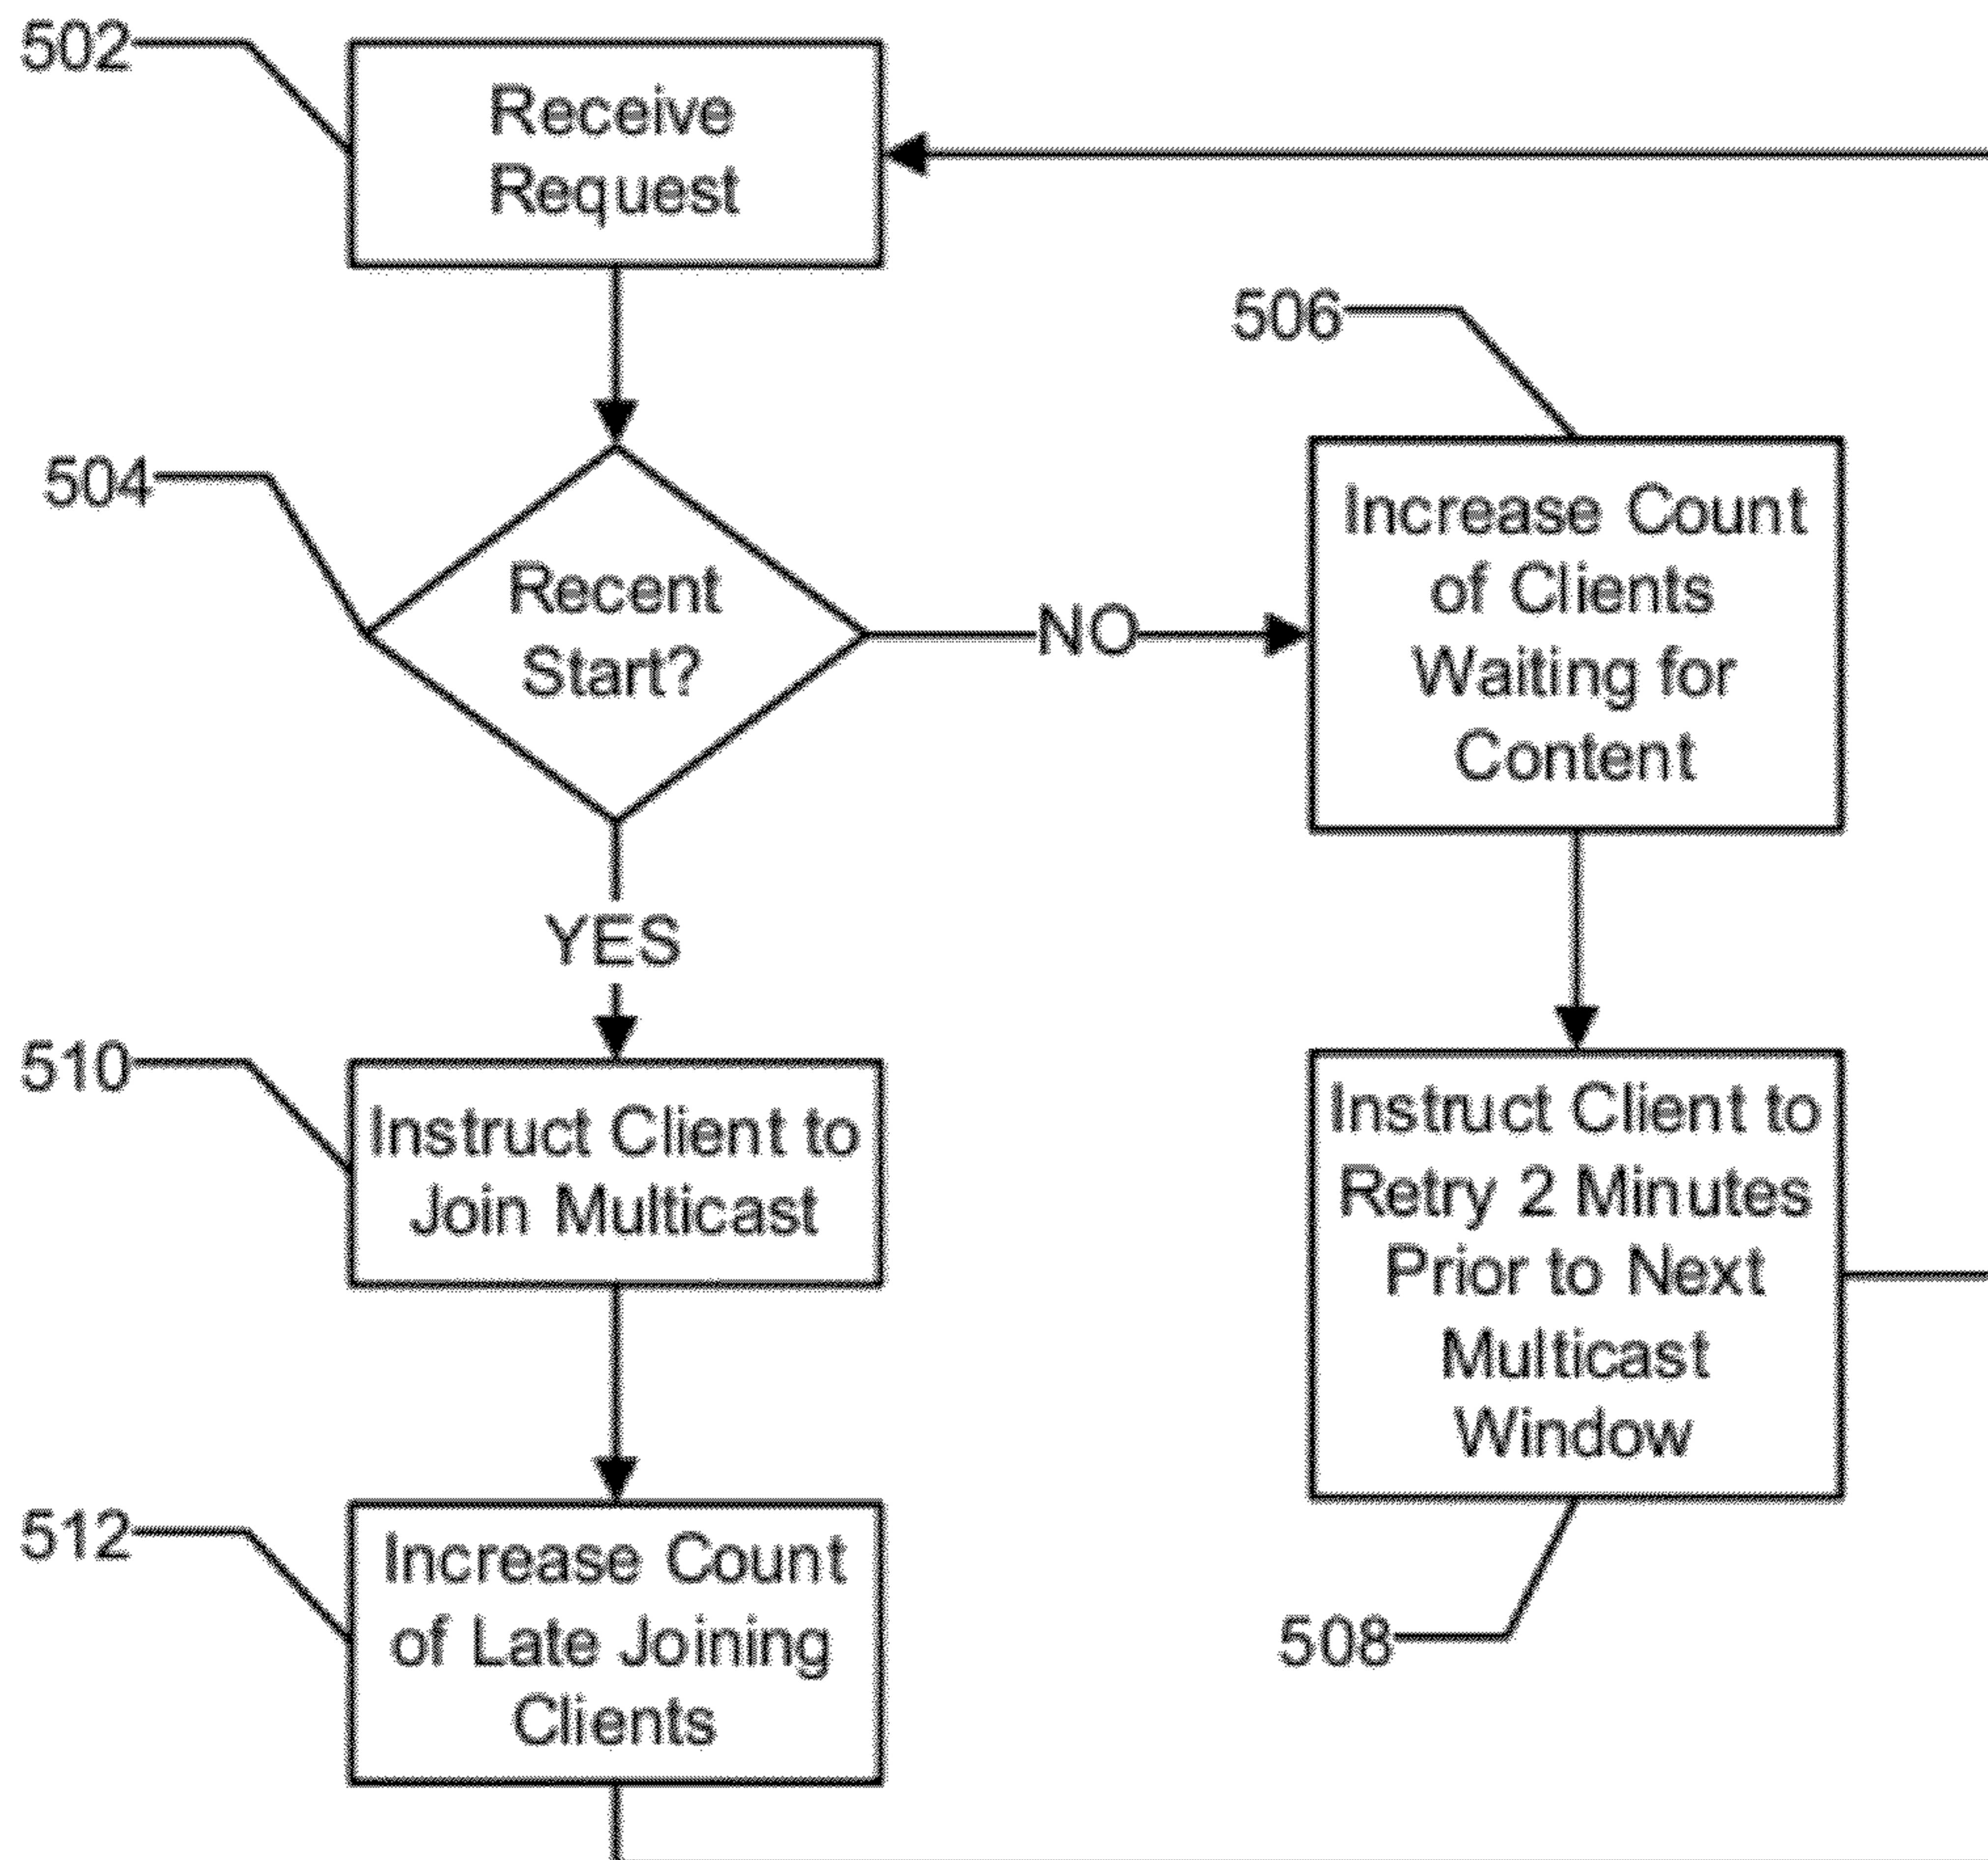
502

Receive Request

506

504

Recent Start?

NO

Increase Count of Clients Waiting for Content

YES

510

Instruct Client to Join Multicast

Instruct Client to Retry 2 Minutes Prior to Next Multicast Window

512

Increase Count of Late Joining Clients

508